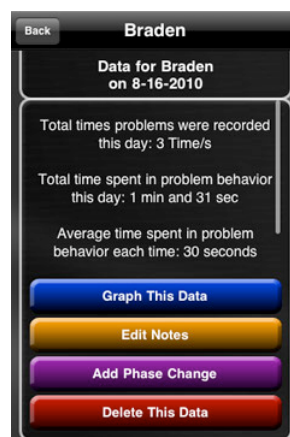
Back

Braden

Data for Braden on 8-16-2010

Total times problems were recorded this day: 3 Time/s

Total time spent in problem behavior this day: 1 min and 31 sec

Average time spent in problem behavior each time: 30 seconds

Graph This Data

Edit Notes

Add Phase Change

Delete This Data